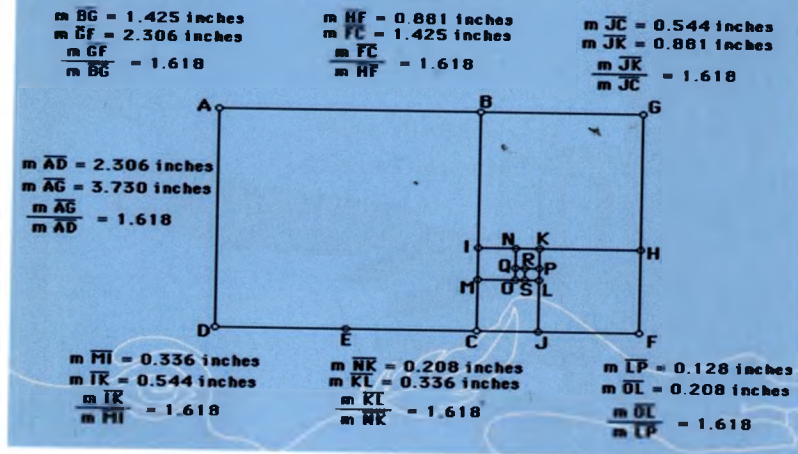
m $\overline{BG}$ = 1.425 inches
m $\overline{GF}$ = 2.306 inches
$\frac{m\ \overline{GF}}{m\ \overline{BG}}$ = 1.618

m $\overline{HF}$ = 0.881 inches
m $\overline{FC}$ = 1.425 inches
$\frac{m\ \overline{FC}}{m\ \overline{HF}}$ = 1.618

m $\overline{JC}$ = 0.544 inches
m $\overline{JK}$ = 0.881 inches
$\frac{m\ \overline{JK}}{m\ \overline{JC}}$ = 1.618

A B G

m $\overline{AD}$ = 2.306 inches
m $\overline{AG}$ = 3.730 inches
$\frac{m\ \overline{AG}}{m\ \overline{AD}}$ = 1.618

I N K H
Q R P
M O S L
D E C J F

m $\overline{MI}$ = 0.336 inches
m $\overline{IK}$ = 0.544 inches
$\frac{m\ \overline{IK}}{m\ \overline{MI}}$ = 1.618

m $\overline{NK}$ = 0.208 inches
m $\overline{KL}$ = 0.336 inches
$\frac{m\ \overline{KL}}{m\ \overline{NK}}$ = 1.618

m $\overline{LP}$ = 0.128 inches
m $\overline{OL}$ = 0.208 inches
$\frac{m\ \overline{OL}}{m\ \overline{LP}}$ = 1.618